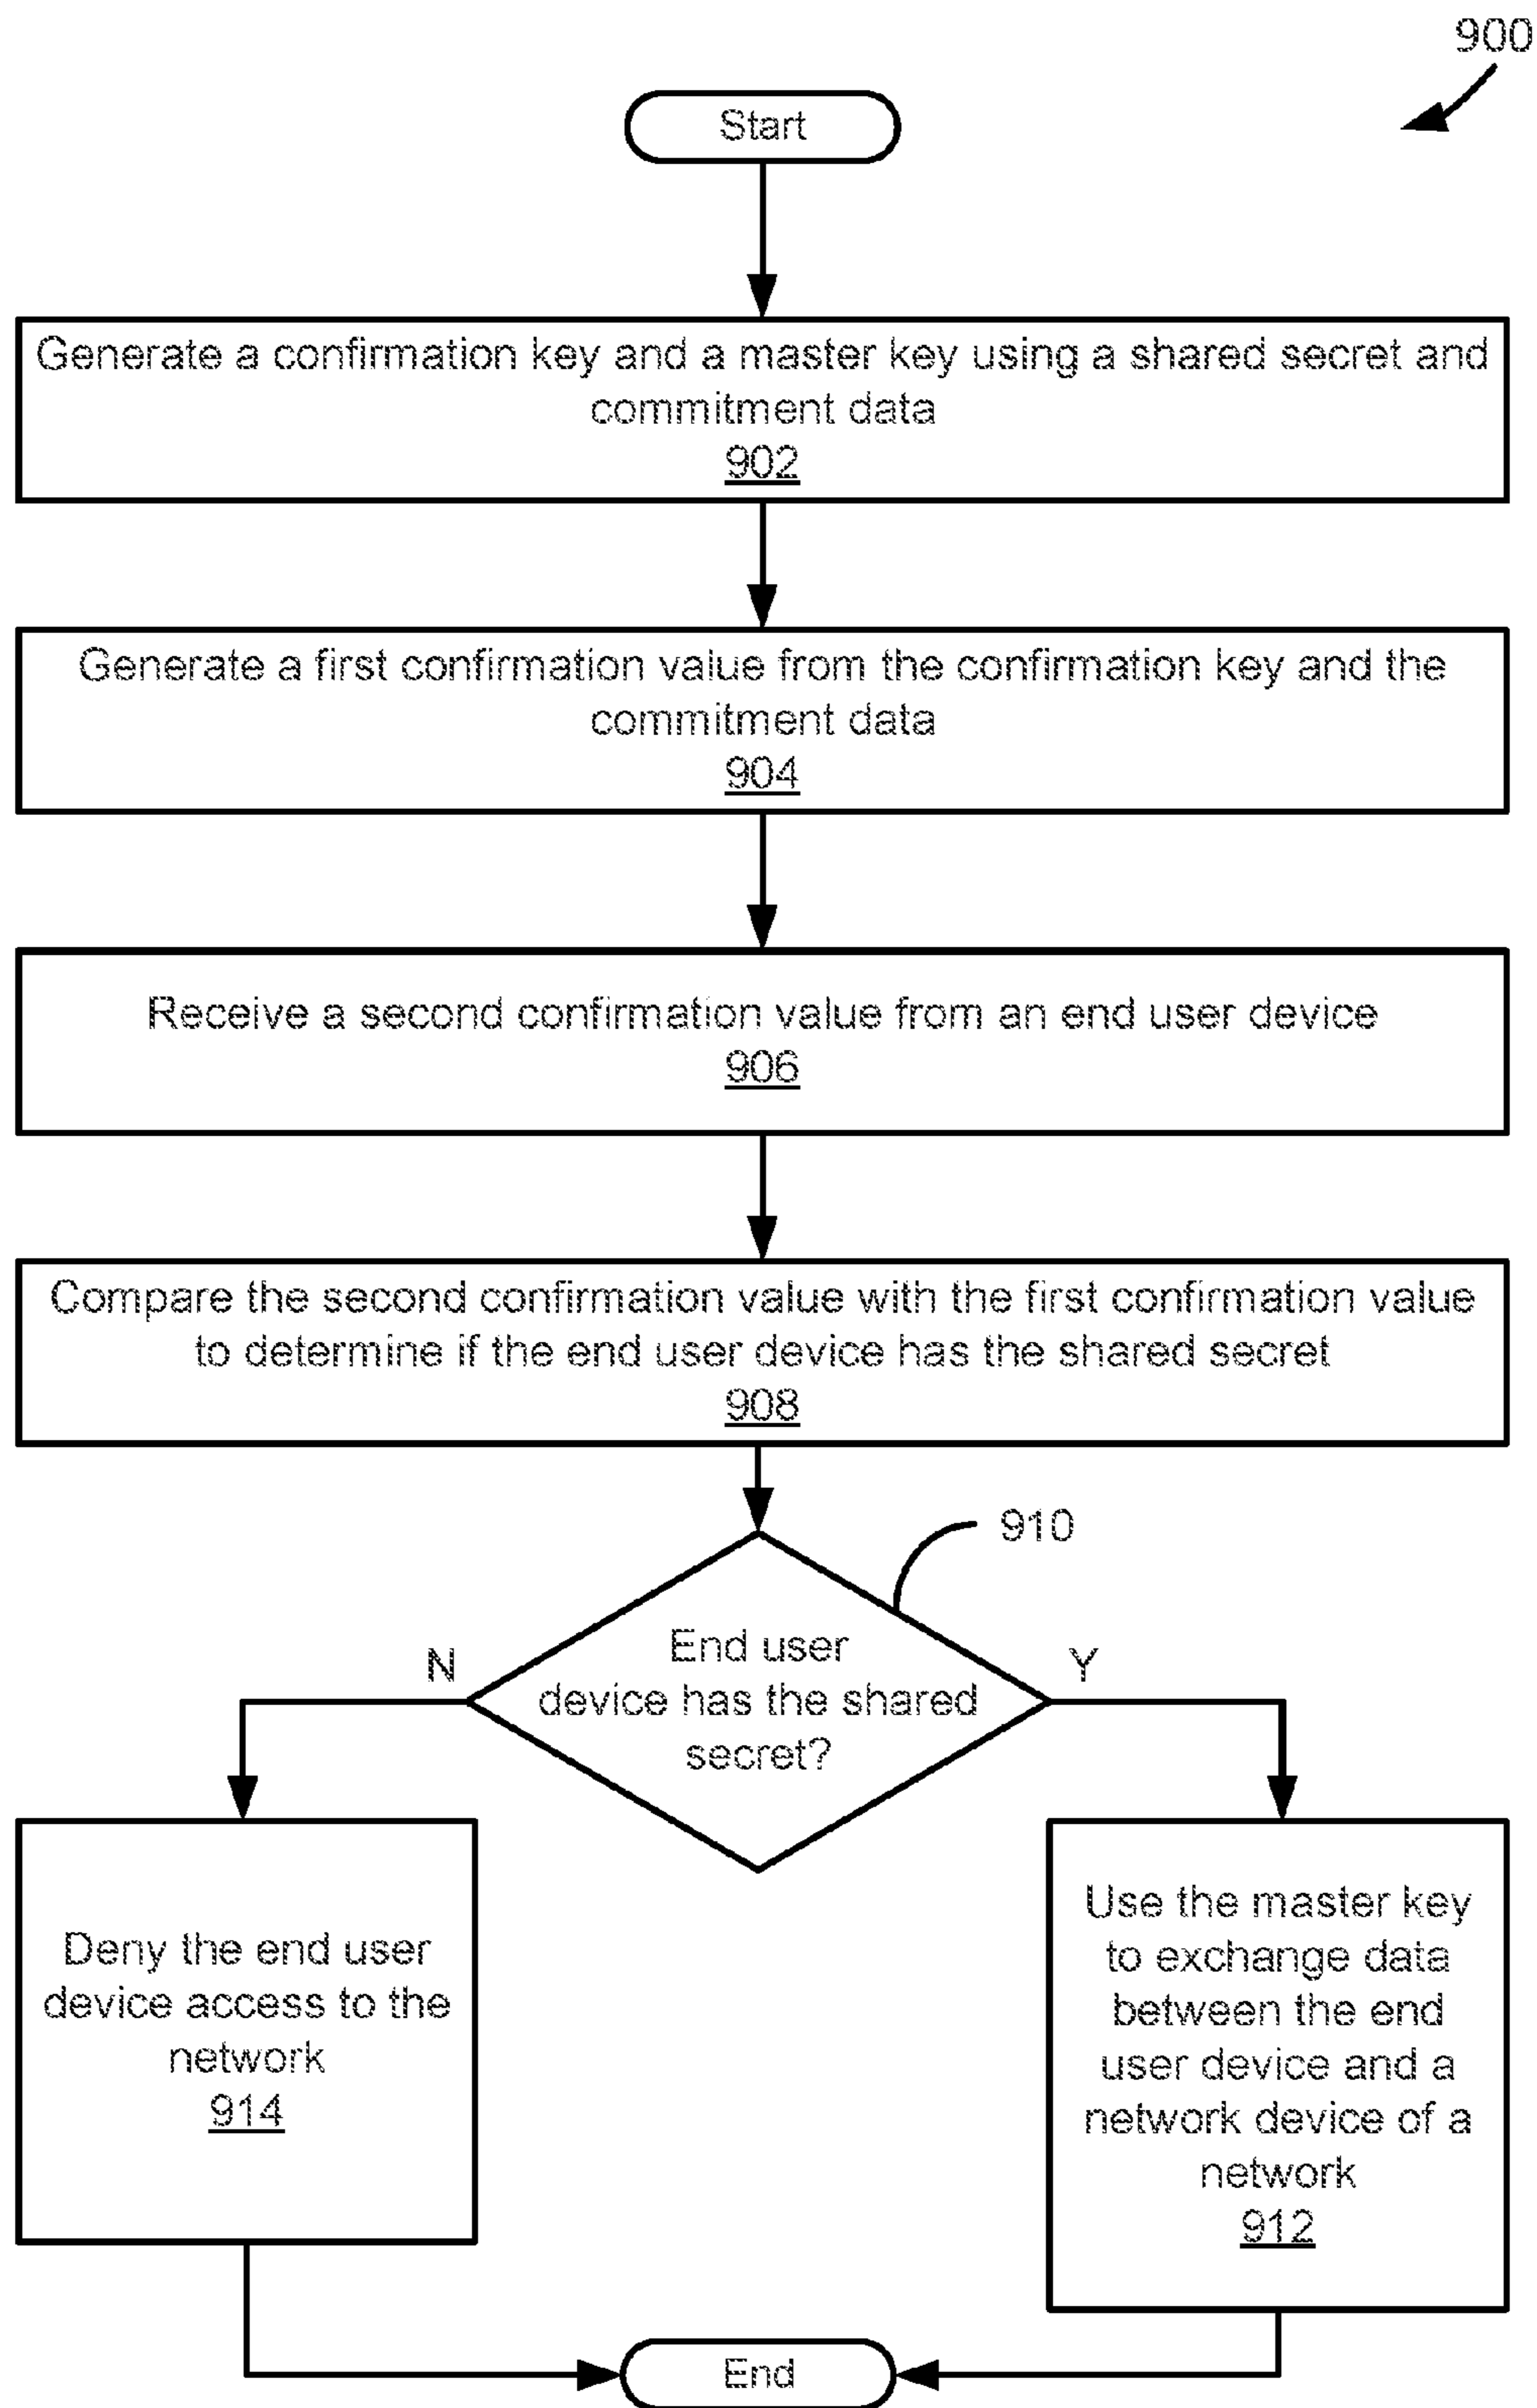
900

Start

Generate a confirmation key and a master key using a shared secret and commitment data
902

Generate a first confirmation value from the confirmation key and the commitment data
904

Receive a second confirmation value from an end user device
906

Compare the second confirmation value with the first confirmation value to determine if the end user device has the shared secret
908

910

End user device has the shared secret?

N

Y

Deny the end user device access to the network
914

Use the master key to exchange data between the end user device and a network device of a network
912

End